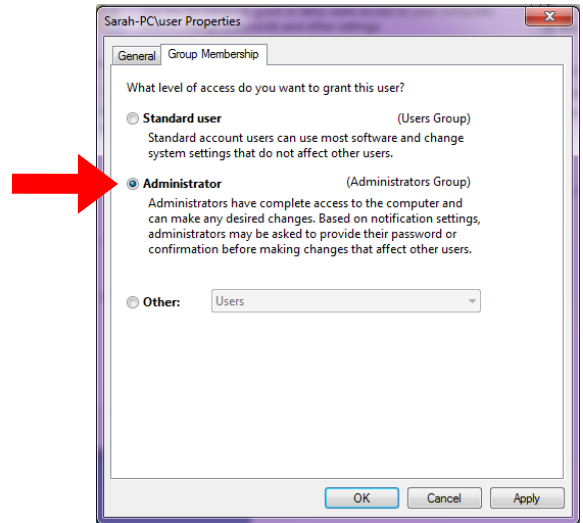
Sarah-PC\user Properties

General | Group Membership

What level of access do you want to grant this user?

Standard user (Users Group)
Standard account users can use most software and change system settings that do not affect other users.

Administrator (Administrators Group)
Administrators have complete access to the computer and can make any desired changes. Based on notification settings, administrators may be asked to provide their password or confirmation before making changes that affect other users.

Other: Users

OK | Cancel | Apply